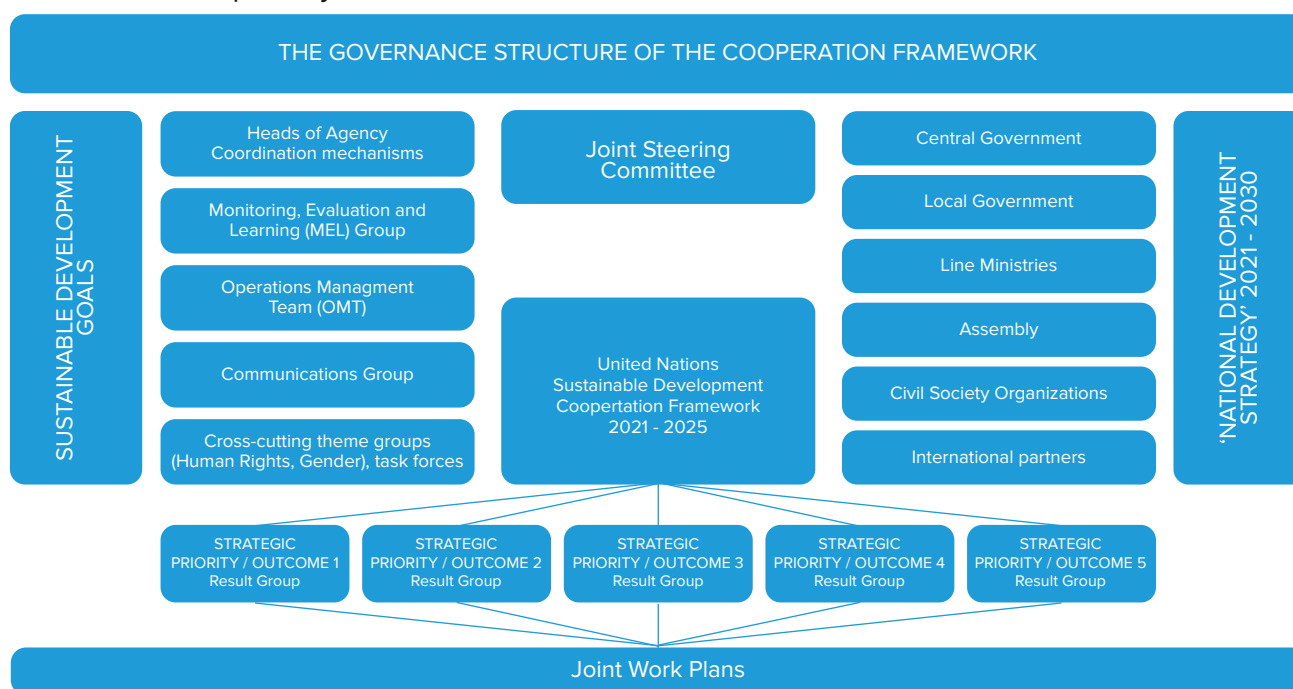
THE GOVERNANCE STRUCTURE OF THE COOPERATION FRAMEWORK

SUSTAINABLE DEVELOPMENT GOALS

Heads of Agency Coordination mechanisms

Monitoring, Evaluation and Learning (MEL) Group

Operations Managment Team (OMT)

Communications Group

Cross-cutting theme groups (Human Rights, Gender), task forces

Joint Steering Committee

United Nations Sustainable Development Coopertation Framework 2021 - 2025

Central Government

Local Government

Line Ministries

Assembly

Civil Society Organizations

International partners

'NATIONAL DEVELOPMENT STRATEGY' 2021 - 2030

STRATEGIC PRIORITY / OUTCOME 1 Result Group

STRATEGIC PRIORITY / OUTCOME 2 Result Group

STRATEGIC PRIORITY / OUTCOME 3 Result Group

STRATEGIC PRIORITY / OUTCOME 4 Result Group

STRATEGIC PRIORITY / OUTCOME 5 Result Group

Joint Work Plans